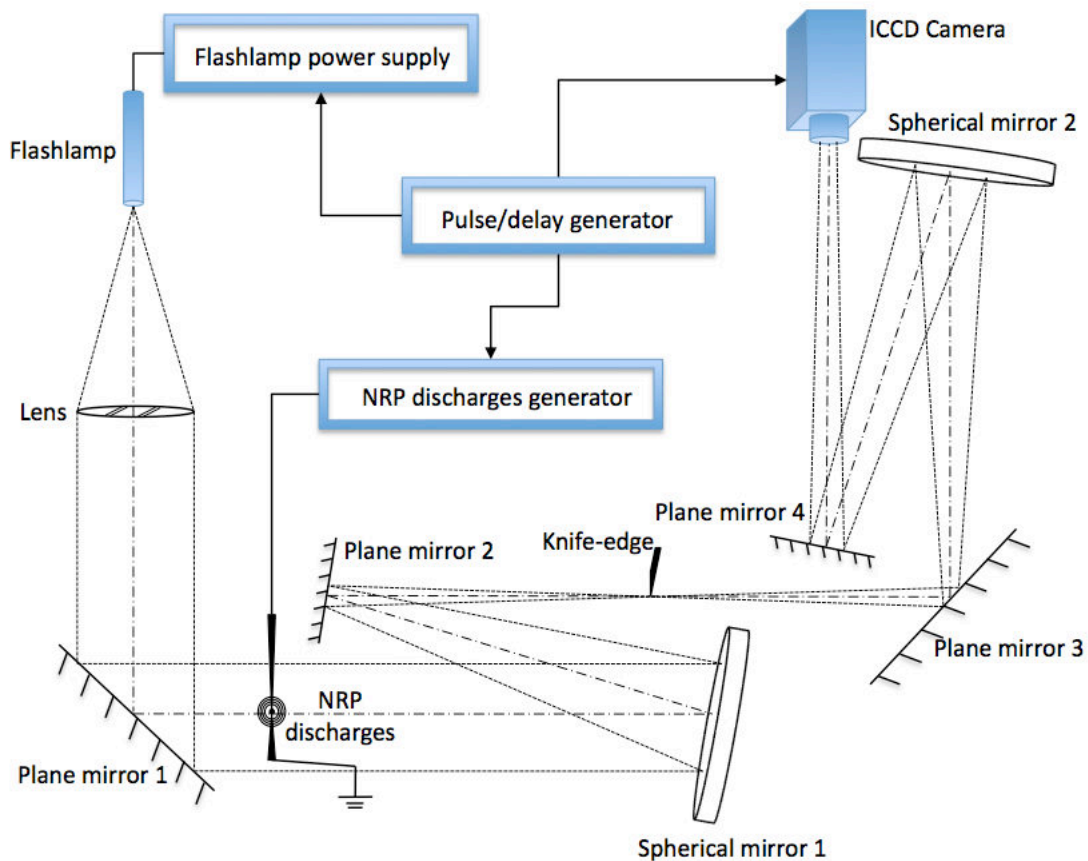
Flashlamp power supply

ICCD Camera

Spherical mirror 2

Flashlamp

Pulse/delay generator

NRP discharges generator

Lens

Plane mirror 4

Knife-edge

Plane mirror 2

Plane mirror 3

NRP discharges

Plane mirror 1

Spherical mirror 1